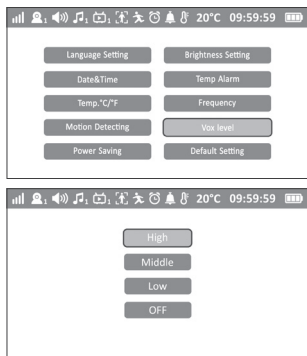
1 1 1 1 20°C 09:59:59

Language Setting
Brightness Setting
Date&Time
Temp Alarm
Temp.°C/°F
Frequency
Motion Detecting
Vox level
Power Saving
Default Setting

1 1 1 1 20°C 09:59:59

High
Middle
Low
OFF